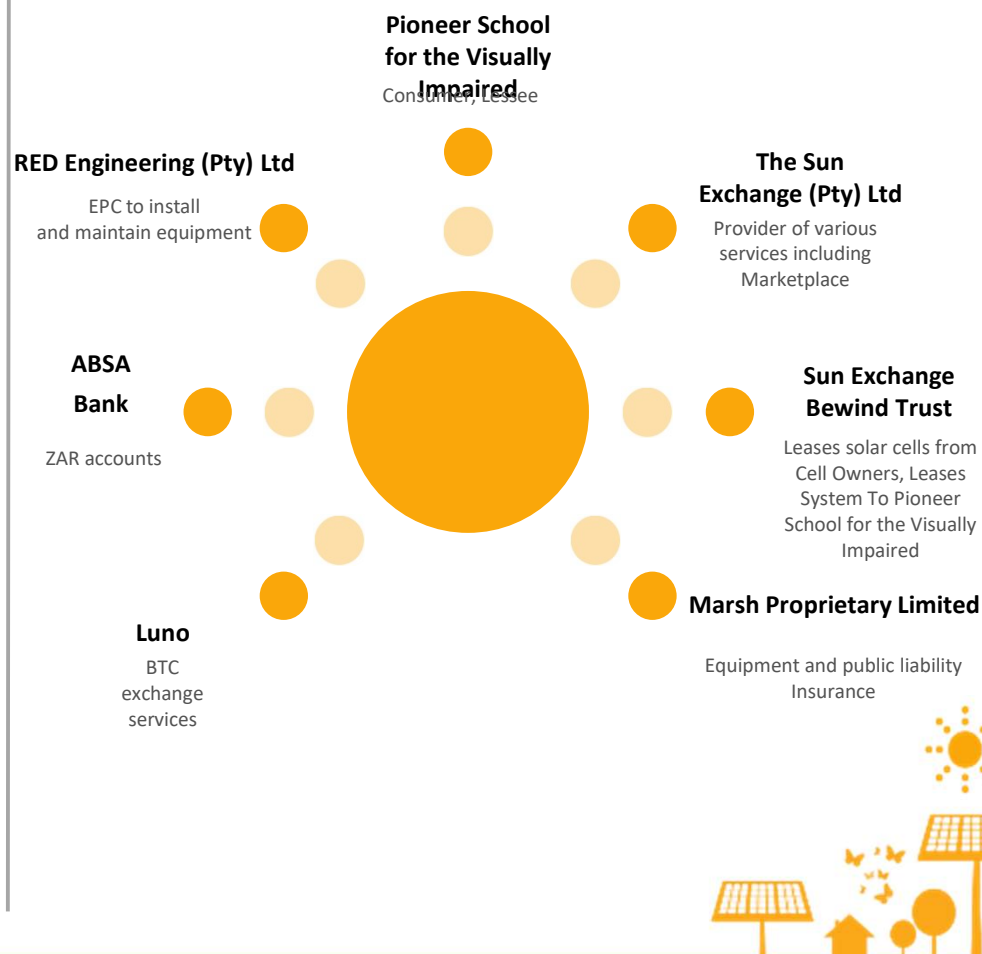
Pioneer School for the Visually Impaired

Consumer, Lessee

RED Engineering (Pty) Ltd

EPC to install and maintain equipment

The Sun Exchange (Pty) Ltd

Provider of various services including Marketplace

ABSA Bank

ZAR accounts

Sun Exchange Bewind Trust

Leases solar cells from Cell Owners, Leases System To Pioneer School for the Visually Impaired

Luno

BTC exchange services

Marsh Proprietary Limited

Equipment and public liability Insurance